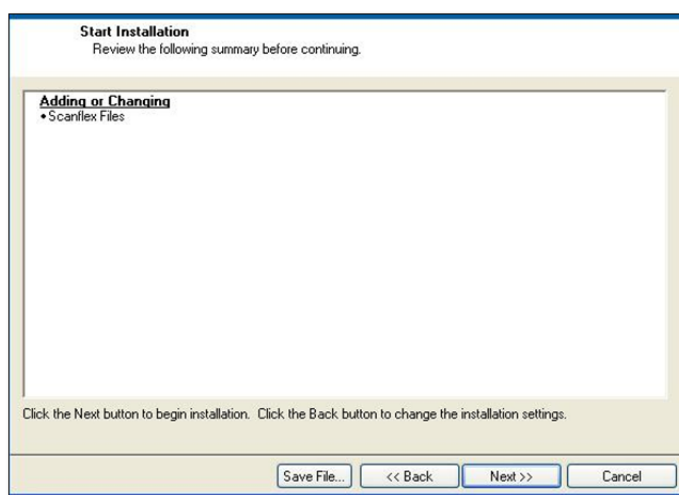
Start Installation
Review the following summary before continuing.

Adding or Changing
• Scanflex Files

Click the Next button to begin installation. Click the Back button to change the installation settings.

Save File... | << Back | Next >> | Cancel